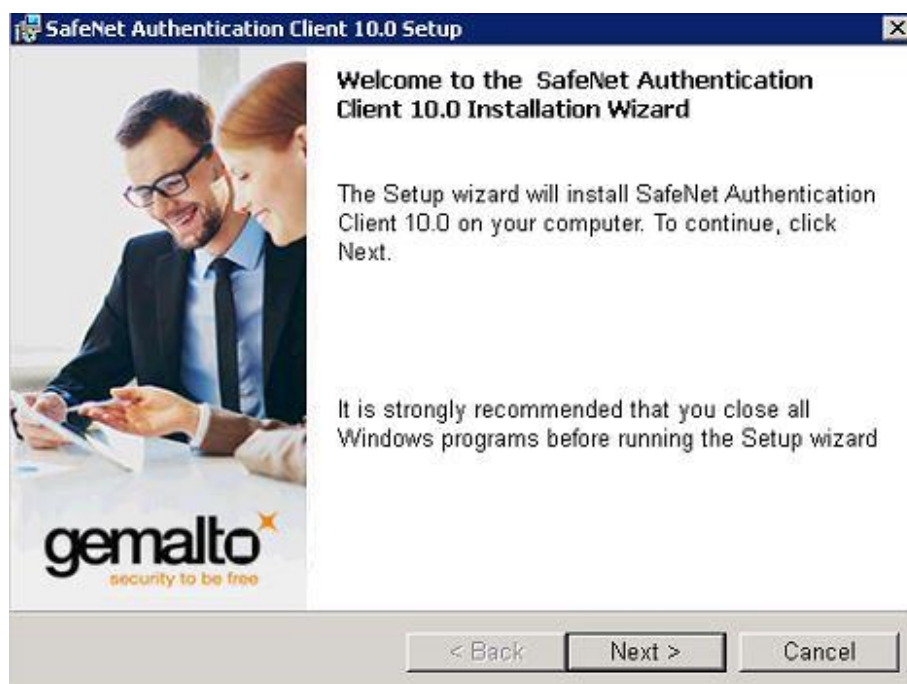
SafeNet Authentication Client 10.0 Setup

Welcome to the SafeNet Authentication Client 10.0 Installation Wizard

The Setup wizard will install SafeNet Authentication Client 10.0 on your computer. To continue, click Next.

It is strongly recommended that you close all Windows programs before running the Setup wizard

gemalto
security to be free

< Back
Next >
Cancel